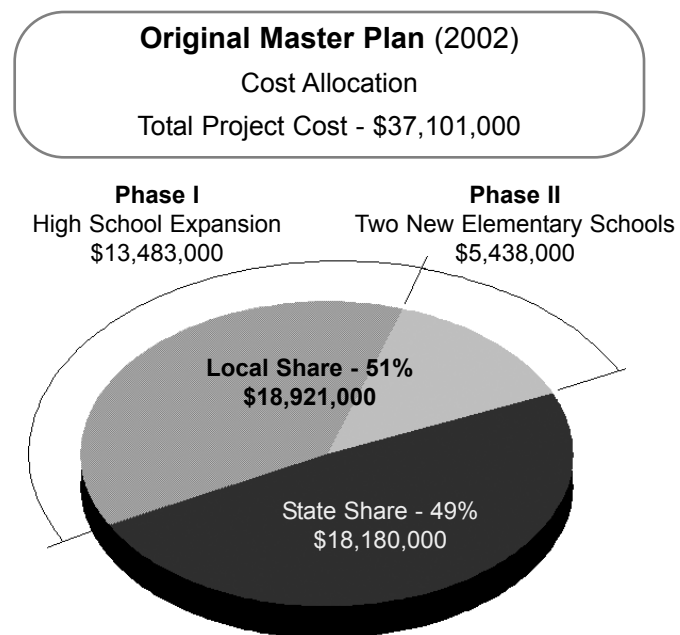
**Original Master Plan** (2002)
Cost Allocation
Total Project Cost - \$37,101,000

**Phase I**
High School Expansion
\$13,483,000

**Phase II**
Two New Elementary Schools
\$5,438,000

**Local Share - 51%**
**\$18,921,000**

State Share - 49%
\$18,180,000